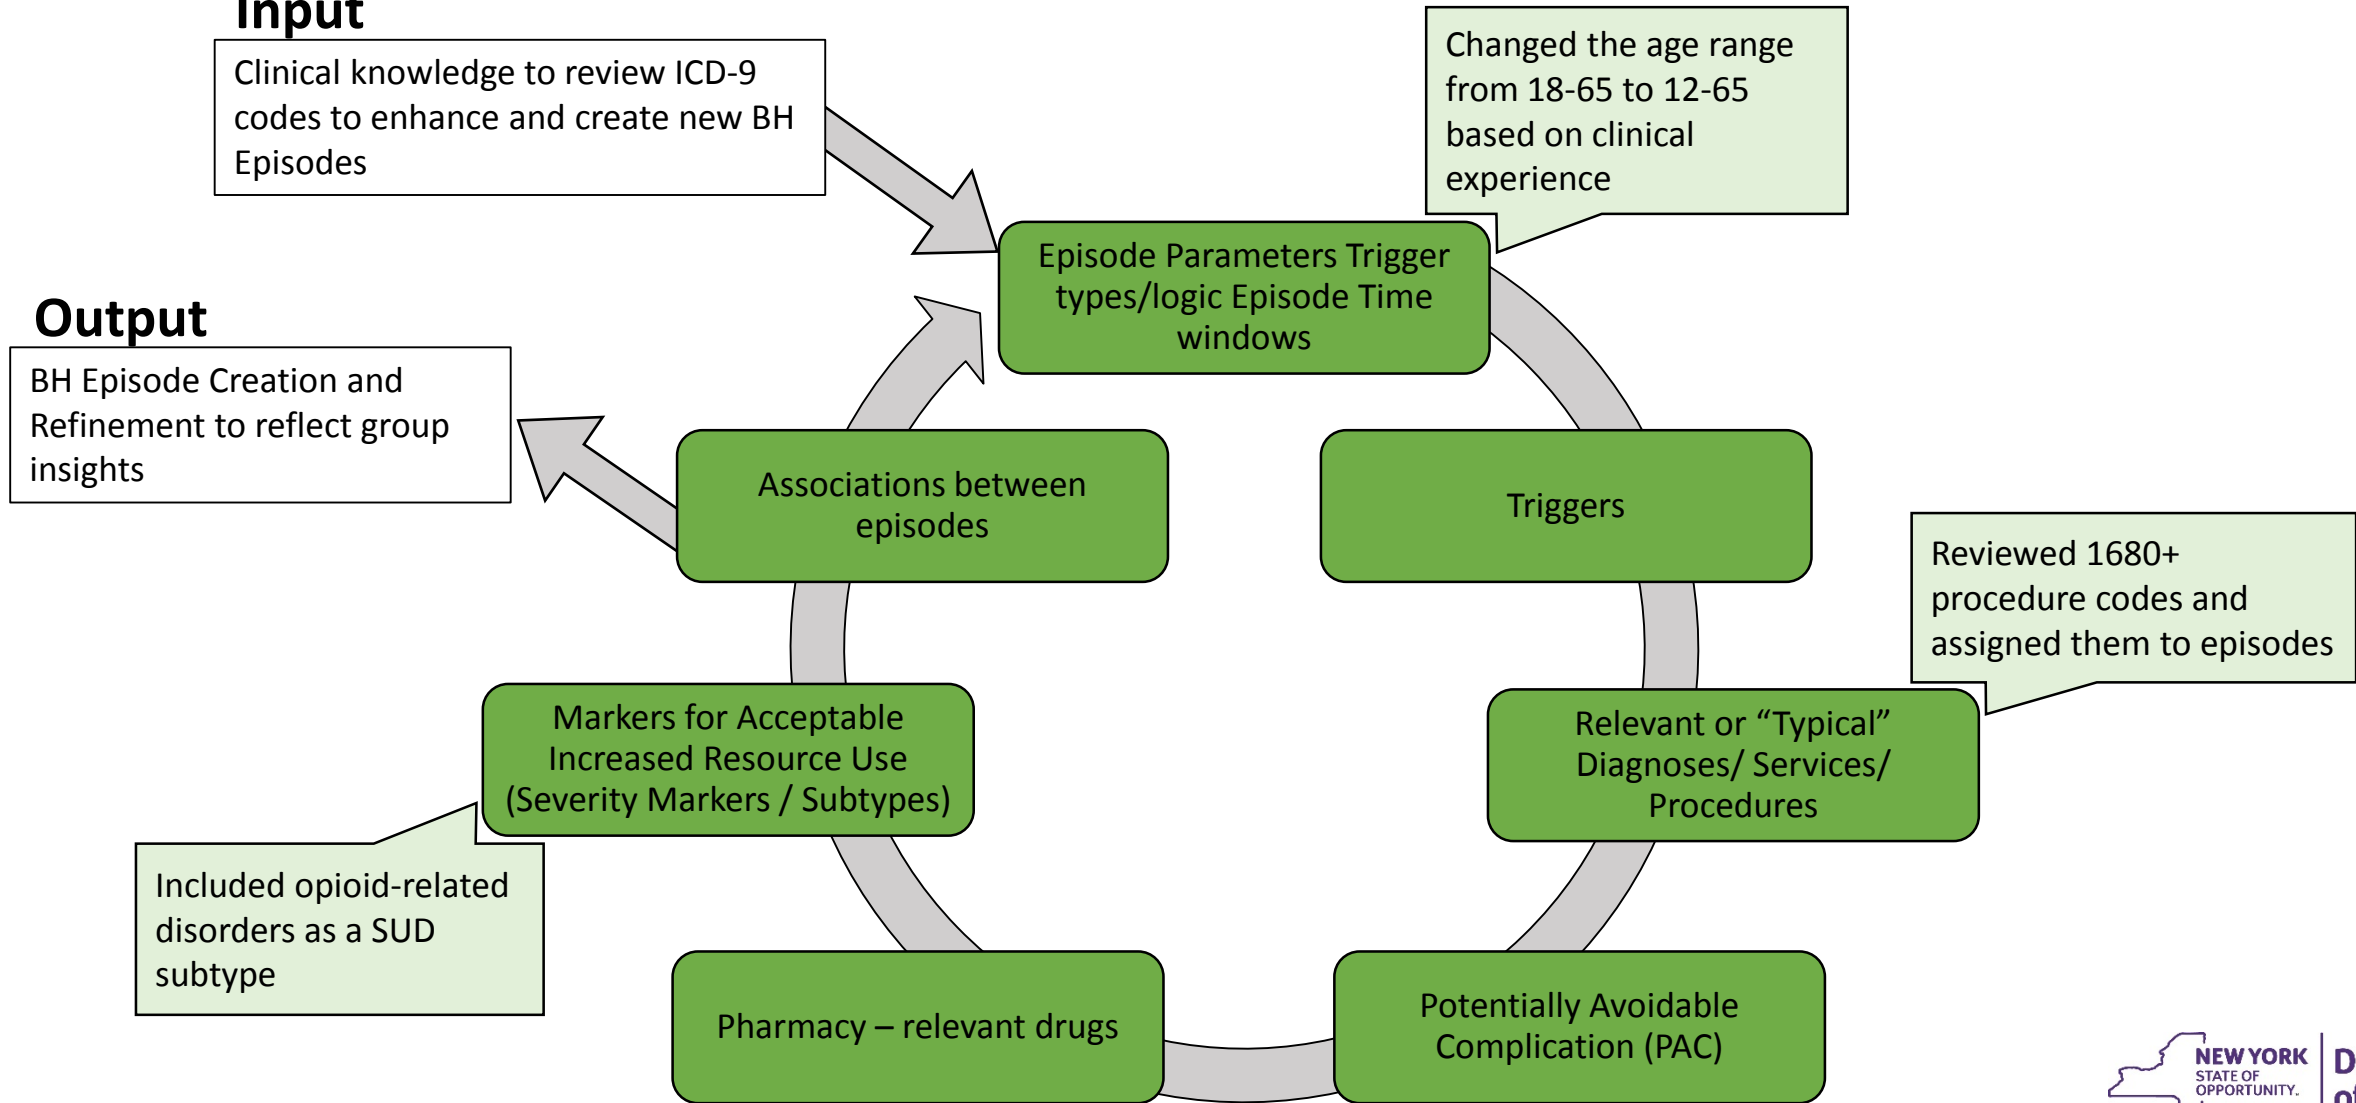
Input

Clinical knowledge to review ICD-9 codes to enhance and create new BH Episodes

Changed the age range from 18-65 to 12-65 based on clinical experience

Episode Parameters Trigger types/logic Episode Time windows

Output

BH Episode Creation and Refinement to reflect group insights

Associations between episodes

Triggers

Reviewed 1680+ procedure codes and assigned them to episodes

Markers for Acceptable Increased Resource Use (Severity Markers / Subtypes)

Relevant or “Typical” Diagnoses/ Services/ Procedures

Included opioid-related disorders as a SUD subtype

Pharmacy – relevant drugs

Potentially Avoidable Complication (PAC)

NEW YORK STATE OF OPPORTUNITY.

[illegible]